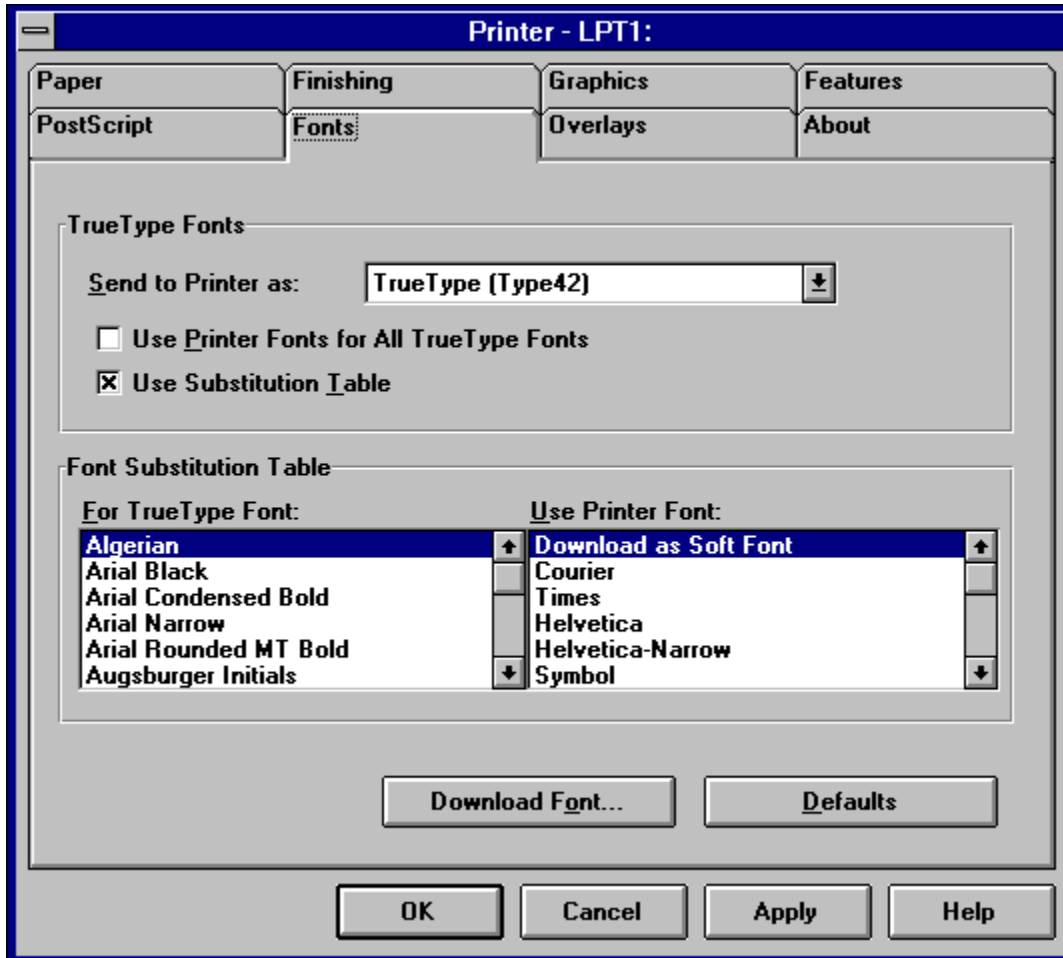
Printer - LPT1:

Paper
Finishing
Graphics
Features
PostScript
Fonts
Overlays
About

TrueType Fonts

Send to Printer as: TrueType (Type42)

☐ Use Printer Fonts for All TrueType Fonts
☒ Use Substitution Table

Font Substitution Table

For TrueType Font:
Algerian
Arial Black
Arial Condensed Bold
Arial Narrow
Arial Rounded MT Bold
Augsburger Initials

Use Printer Font:
Download as Soft Font
Courier
Times
Helvetica
Helvetica-Narrow
Symbol

Download Font...
Defaults

OK
Cancel
Apply
Help